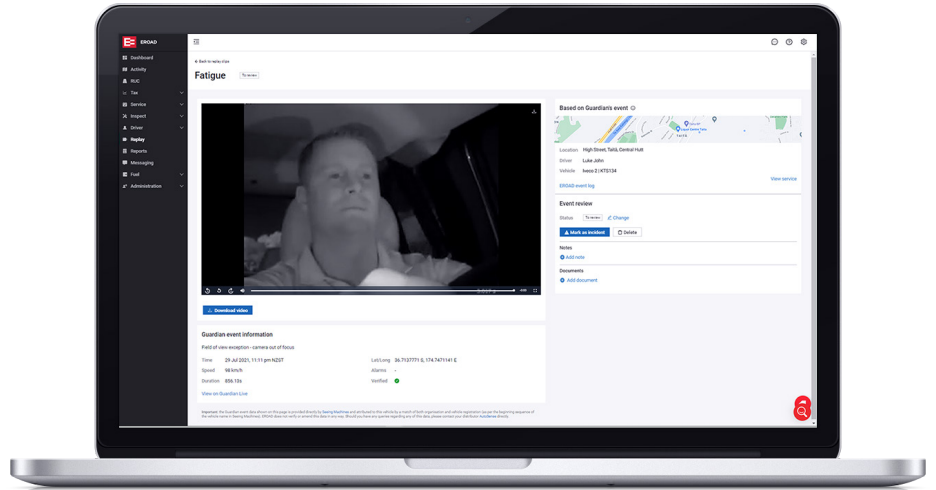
EROAD

Dashboard
Activity
RUC
Tax
Service
Inspect
Driver
Replay
Reports
Messaging
Fuel
Administration

← Back to replay clips

Fatigue To review

Download video

Guardian event information

Field of view exception - camera out of focus

| Time | 29 Jul 2021, 11:11 pm NZST | Lat/Long | 36.7137771 S, 174.7471141 E |
|---|---|---|---|
| Speed | 98 km/h | Alarms | - |
| Duration | 856.13s | Verified | |

View on Guardian Live

Based on Guardian's event

Location High Street, Taitā, Central Hutt
Driver Luke John
Vehicle Iveco 2 | KTS134

EROAD event log

View service

Event review

Status To review Change

Mark as incident Delete

Notes

Add note

Documents

Add document